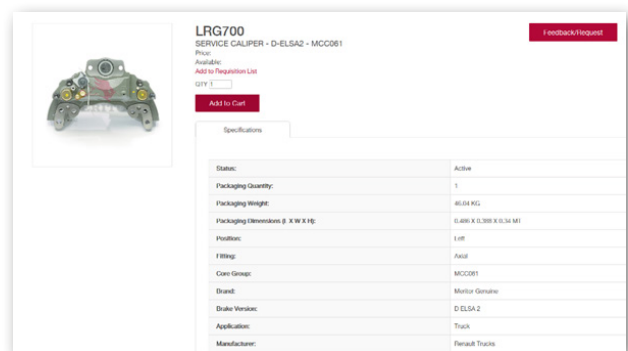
LRG700
SERVICE CALIPER - D-ELSA2 - MCC061
Price:
Available:
Add to Requisition List
QTY 1
Add to Cart

Feedback/Request

Specifications

| | |
|---|---|
| Status: | Active |
| Packaging Quantity: | 1 |
| Packaging Weight: | 46.04 KG |
| Packaging Dimensions (L X W X H): | 0.486 X 0.388 X 0.34 M3 |
| Position: | Left |
| Fitting: | Axial |
| Core Group: | MCC061 |
| Brand: | Meritor Genuine |
| Brake Version: | D ELSA 2 |
| Application: | Truck |
| Manufacturer: | Renault Trucks |